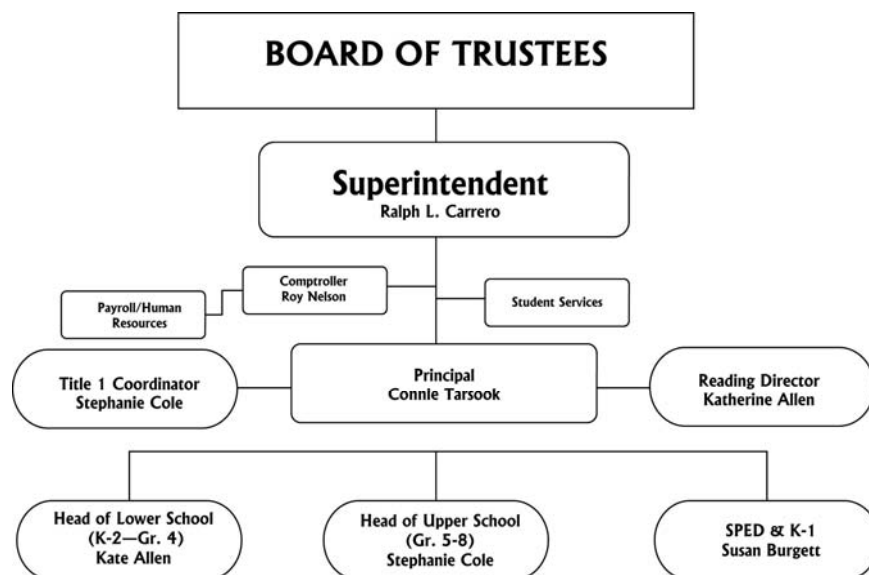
BOARD OF TRUSTEES

Superintendent
Ralph L. Carrero

Comptroller
Roy Nelson

Payroll/Human Resources

Student Services

Title 1 Coordinator
Stephanie Cole

Principal
Connie Tarsook

Reading Director
Katherine Allen

Head of Lower School
(K-2—Gr. 4)
Kate Allen

Head of Upper School
(Gr. 5-8)
Stephanie Cole

SPED & K-1
Susan Burgett